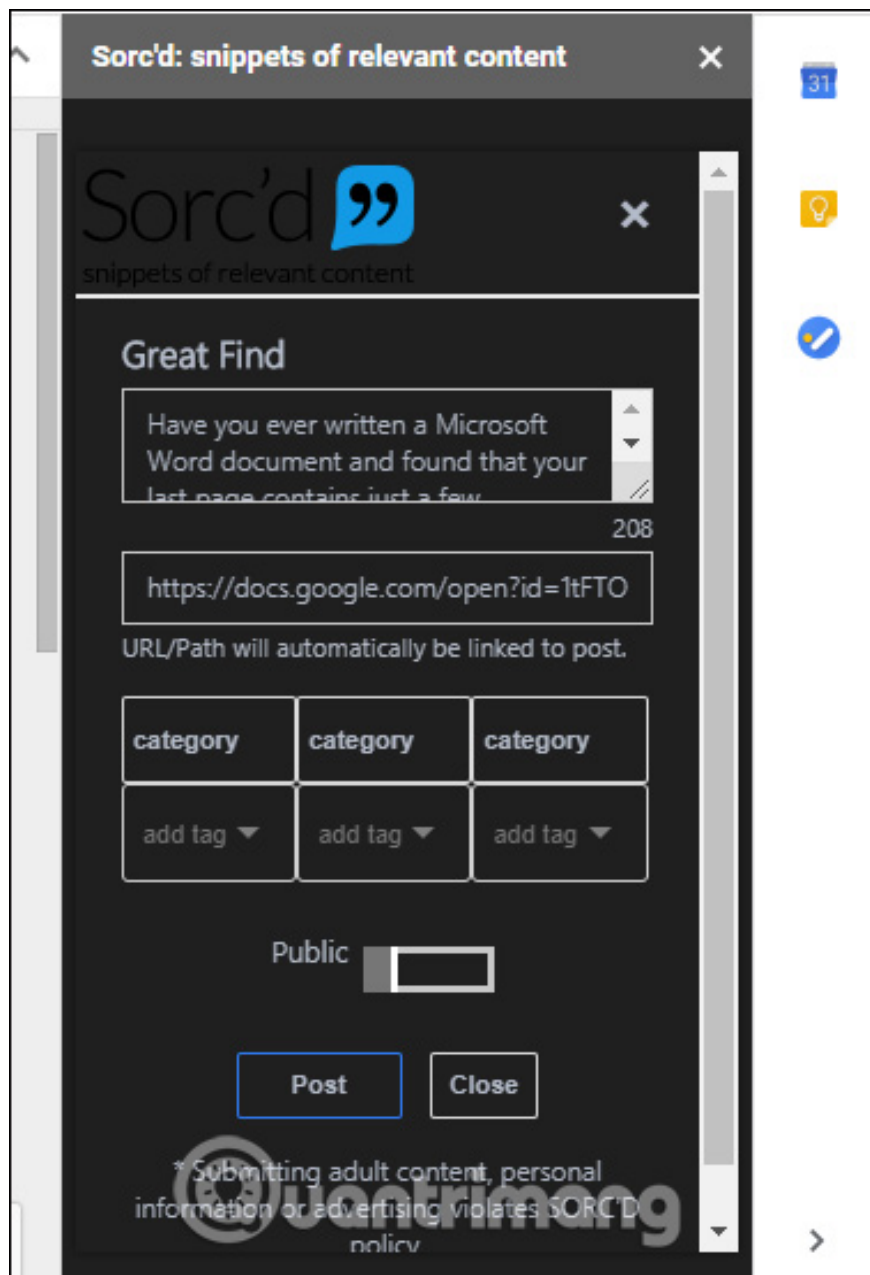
Sorc'd: snippets of relevant content

Sorc'd
snippets of relevant content

Great Find

Have you ever written a Microsoft Word document and found that your last page contains just a few

208

https://docs.google.com/open?id=1tFTO

URL/Path will automatically be linked to post.

| category | category | category |
|---|---|---|
| add tag | add tag | add tag |

Public

Post
Close

* Submitting adult content, personal information or advertising violates SORC'D policy

31

Quantrimang